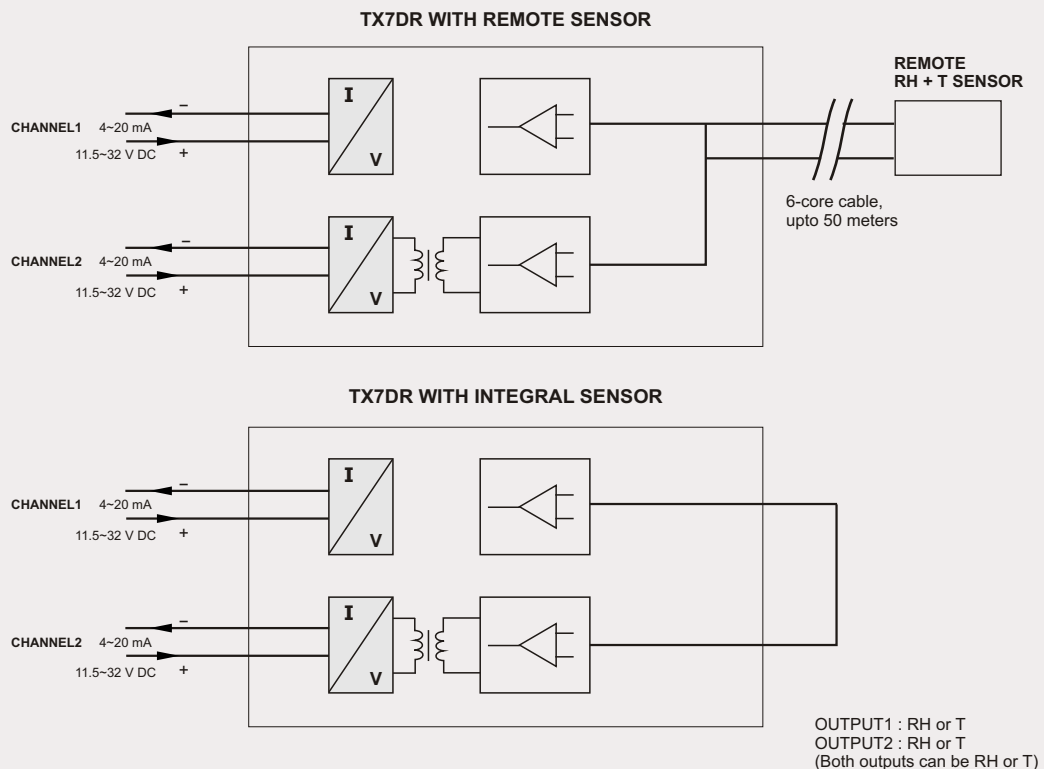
TX7DR WITH REMOTE SENSOR

CHANNEL1 4~20 mA
11.5~32 V DC
–
+

I
V

REMOTE
RH + T SENSOR

6-core cable,
upto 50 meters

CHANNEL2 4~20 mA
11.5~32 V DC
–
+

I
V

TX7DR WITH INTEGRAL SENSOR

CHANNEL1 4~20 mA
11.5~32 V DC
–
+

I
V

CHANNEL2 4~20 mA
11.5~32 V DC
–
+

I
V

OUTPUT1 : RH or T
OUTPUT2 : RH or T
(Both outputs can be RH or T)